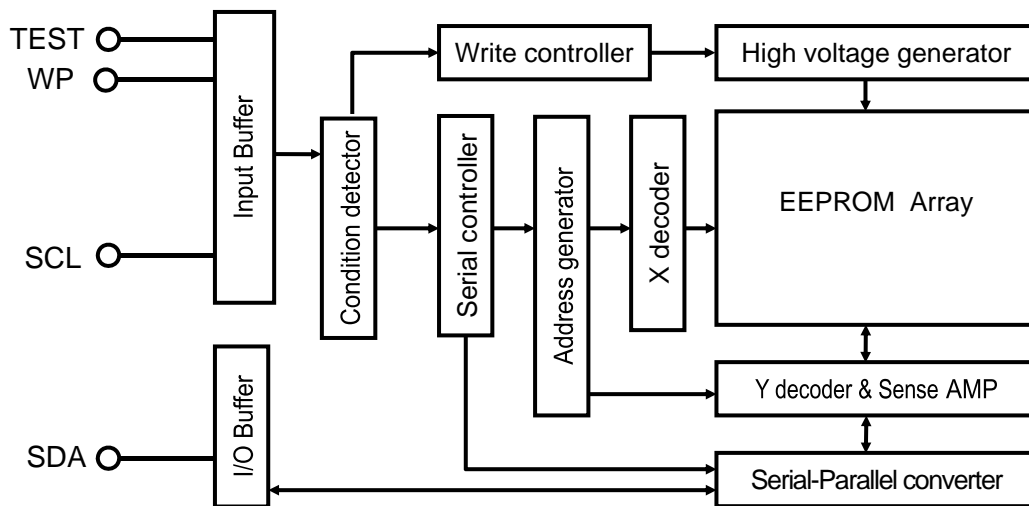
TEST
WP
SCL
SDA
Input Buffer
I/O Buffer
Condition detector
Write controller
High voltage generator
Serial controller
Address generator
X decoder
EEPROM Array
Y decoder & Sense AMP
Serial-Parallel converter